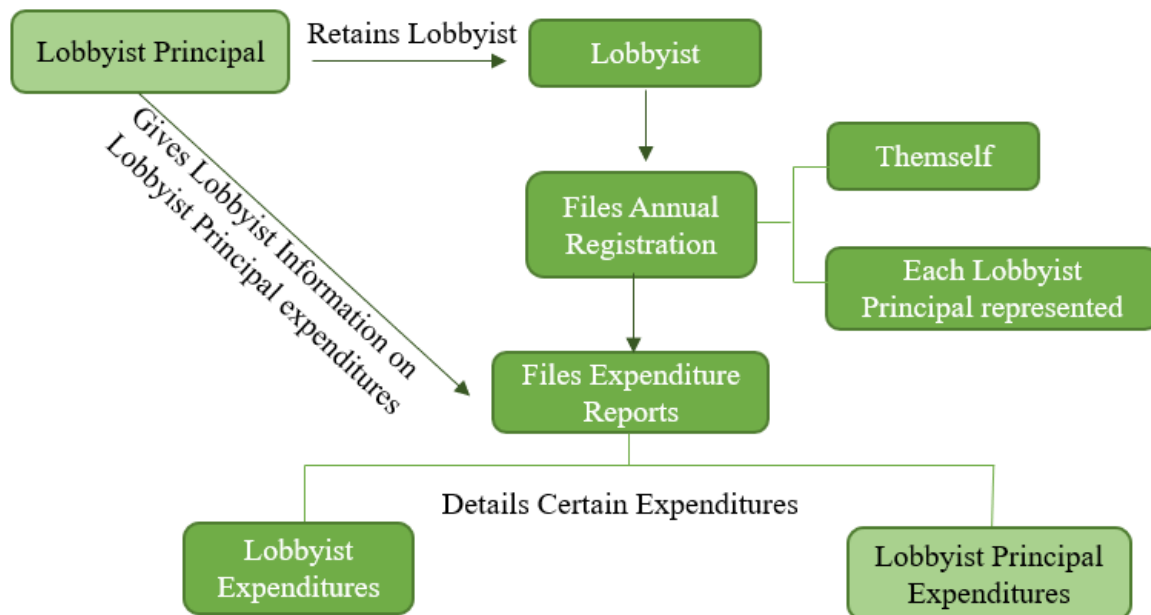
Lobbyist Principal

Retains Lobbyist

Lobbyist

Gives Lobbyist Information on Lobbyist Principal expenditures

Files Annual Registration

Themself

Each Lobbyist Principal represented

Files Expenditure Reports

Details Certain Expenditures

Lobbyist Expenditures

Lobbyist Principal Expenditures